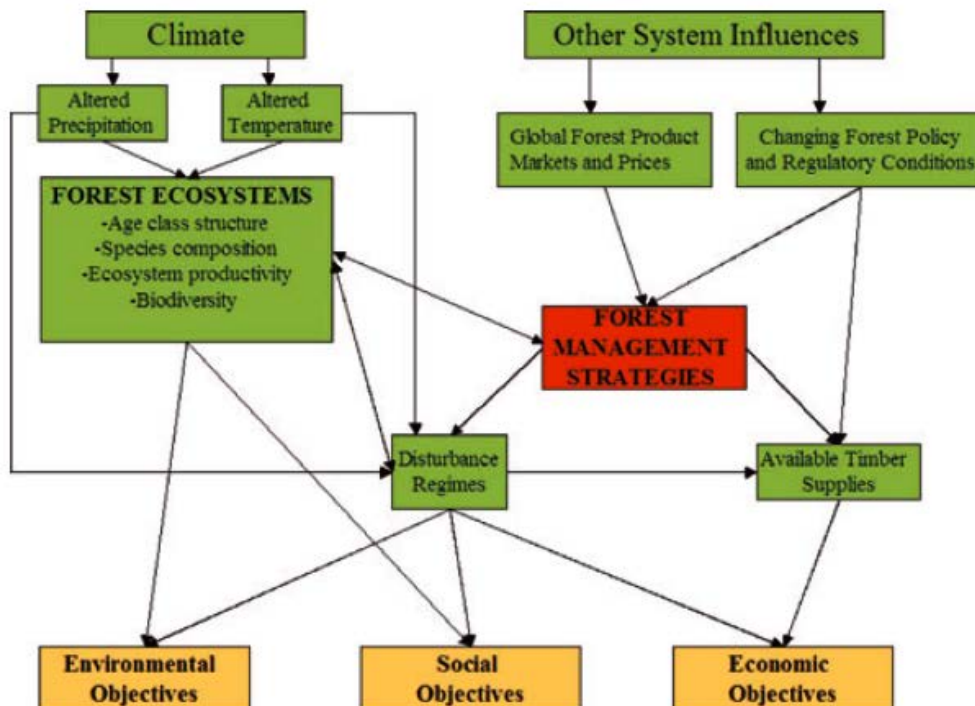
Climate

Other System Influences

Altered Precipitation

Altered Temperature

Global Forest Product Markets and Prices

Changing Forest Policy and Regulatory Conditions

FOREST ECOSYSTEMS
-Age class structure
-Species composition
-Ecosystem productivity
-Biodiversity

FOREST MANAGEMENT STRATEGIES

Disturbance Regimes

Available Timber Supplies

Environmental Objectives

Social Objectives

Economic Objectives